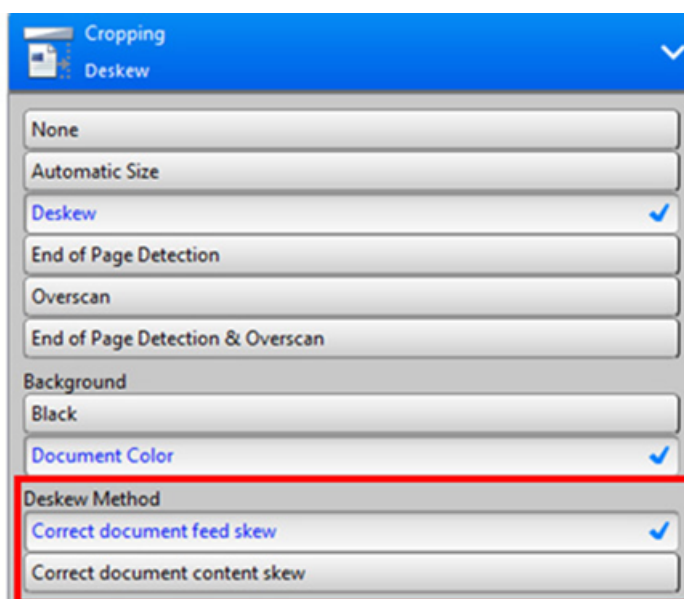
Cropping
Deskew

None

Automatic Size

Deskew

End of Page Detection

Overscan

End of Page Detection & Overscan

Background

Black

Document Color

Deskew Method

Correct document feed skew

Correct document content skew